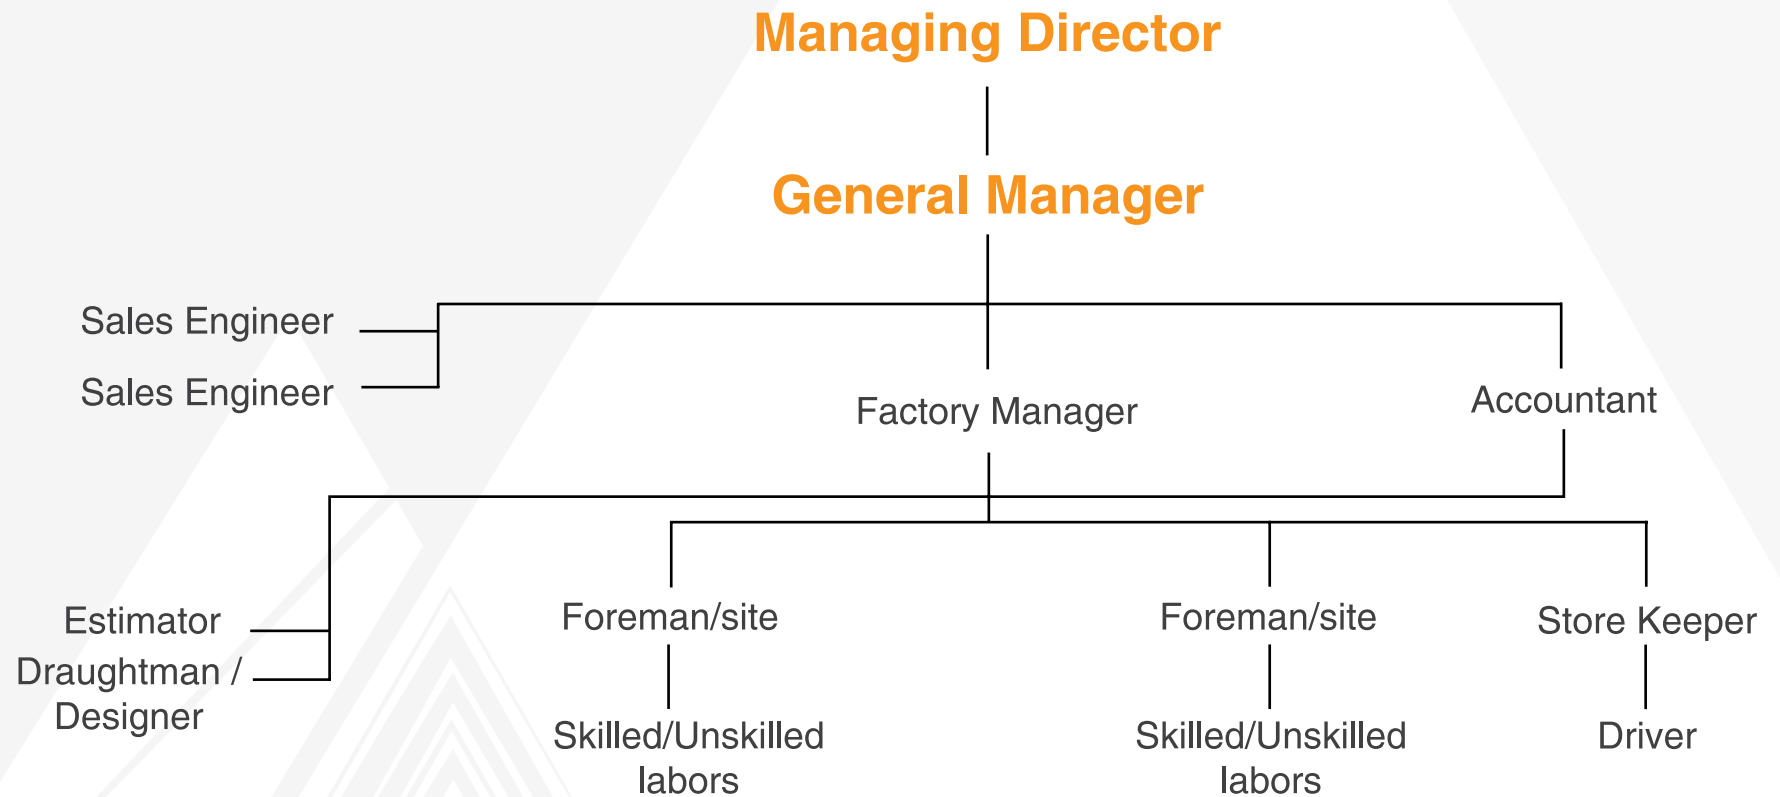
Managing Director

General Manager

Sales Engineer

Sales Engineer

Factory Manager

Accountant

Estimator

Draughtman / Designer

Foreman/site

Skilled/Unskilled labors

Foreman/site

Skilled/Unskilled labors

Store Keeper

Driver